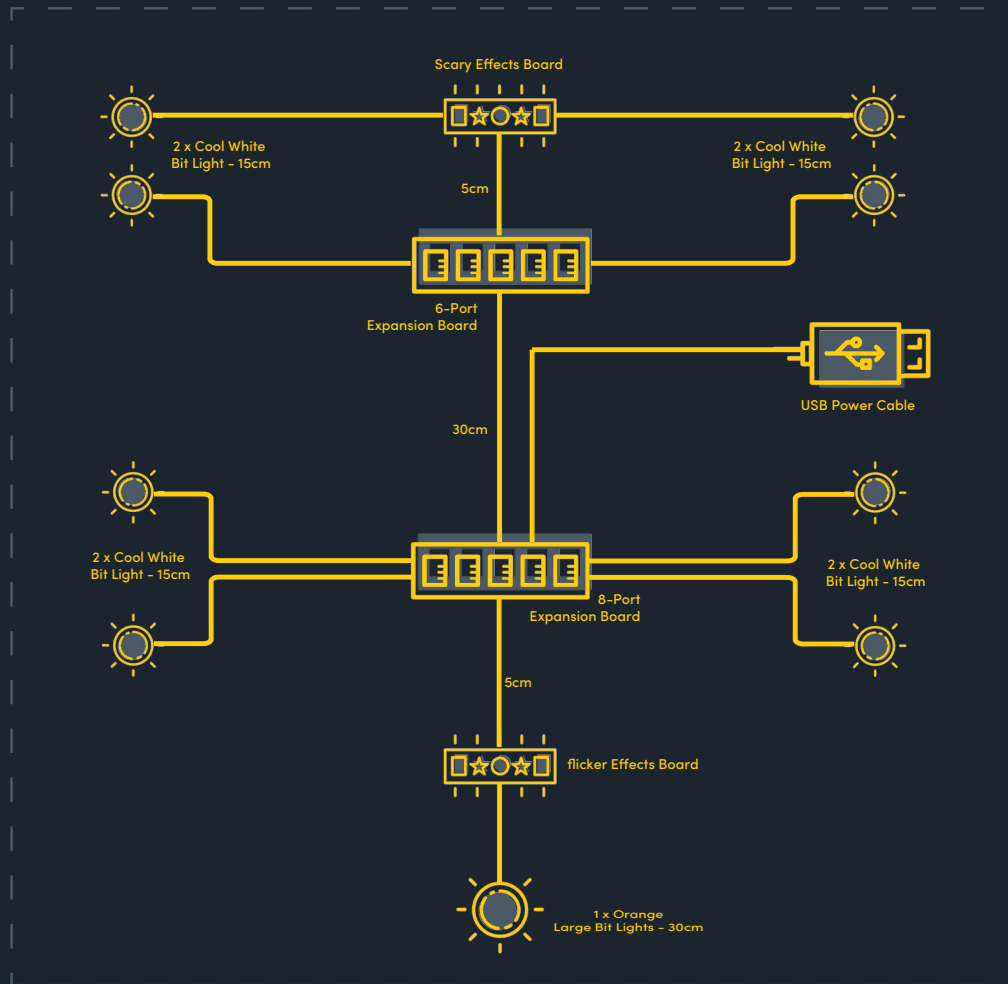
Scary Effects Board

2 x Cool White
Bit Light - 15cm

2 x Cool White
Bit Light - 15cm

5cm

6-Port
Expansion Board

USB Power Cable

30cm

2 x Cool White
Bit Light - 15cm

2 x Cool White
Bit Light - 15cm

8-Port
Expansion Board

5cm

flicker Effects Board

1 x Orange
Large Bit Lights - 30cm